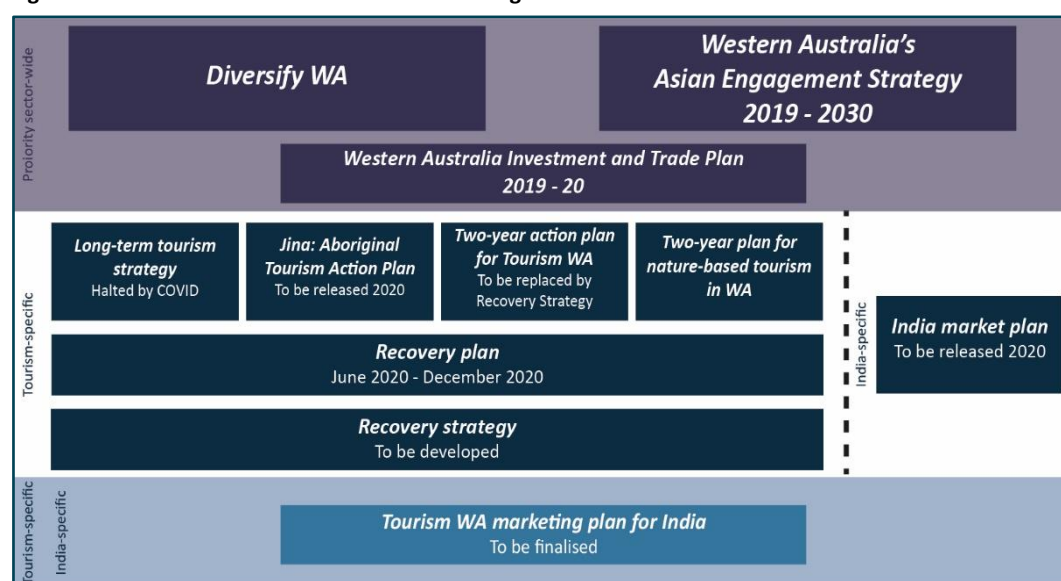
Priority sector-wide

Diversify WA

Western Australia's Asian Engagement Strategy 2019 - 2030

Western Australia Investment and Trade Plan 2019 - 20

Tourism-specific

Long-term tourism strategy
Halted by COVID

Jina: Aboriginal Tourism Action Plan
To be released 2020

Two-year action plan for Tourism WA
To be replaced by Recovery Strategy

Two-year plan for nature-based tourism in WA

Recovery plan
June 2020 - December 2020

Recovery strategy
To be developed

India-specific

India market plan
To be released 2020

Tourism-specific
India-specific

Tourism WA marketing plan for India
To be finalised